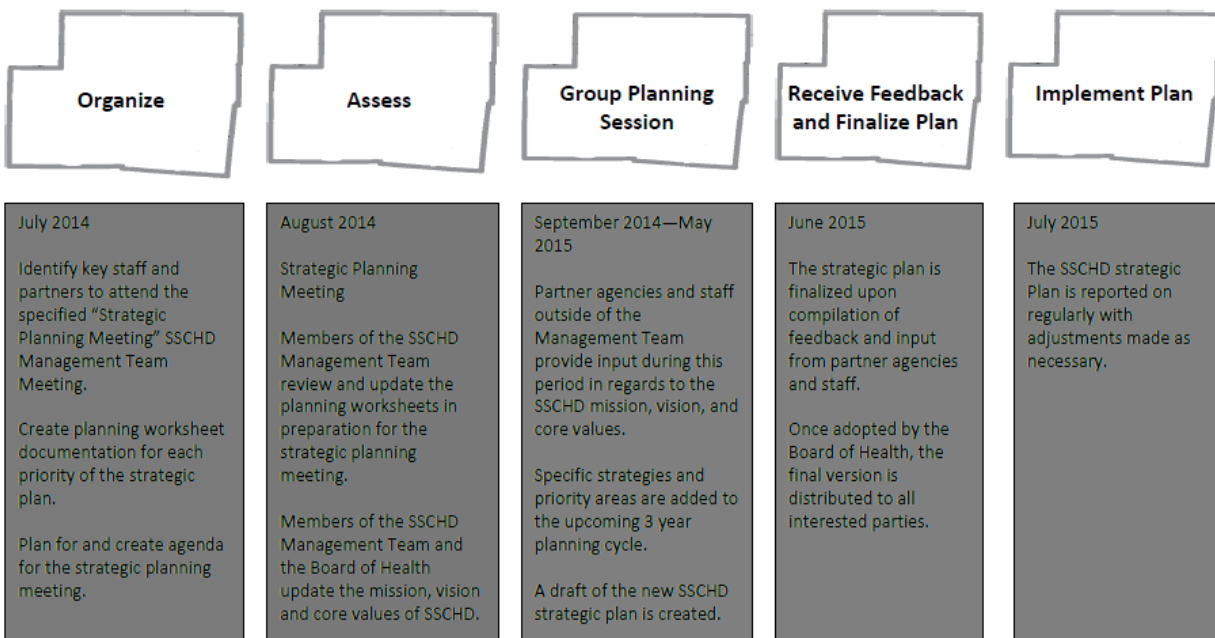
Organize

Assess

Group Planning Session

Receive Feedback and Finalize Plan

Implement Plan

July 2014

Identify key staff and partners to attend the specified "Strategic Planning Meeting" SSCHD Management Team Meeting.

Create planning worksheet documentation for each priority of the strategic plan.

Plan for and create agenda for the strategic planning meeting.

August 2014

Strategic Planning Meeting

Members of the SSCHD Management Team review and update the planning worksheets in preparation for the strategic planning meeting.

Members of the SSCHD Management Team and the Board of Health update the mission, vision and core values of SSCHD.

September 2014—May 2015

Partner agencies and staff outside of the Management Team provide input during this period in regards to the SSCHD mission, vision, and core values.

Specific strategies and priority areas are added to the upcoming 3 year planning cycle.

A draft of the new SSCHD strategic plan is created.

June 2015

The strategic plan is finalized upon compilation of feedback and input from partner agencies and staff.

Once adopted by the Board of Health, the final version is distributed to all interested parties.

July 2015

The SSCHD strategic Plan is reported on regularly with adjustments made as necessary.